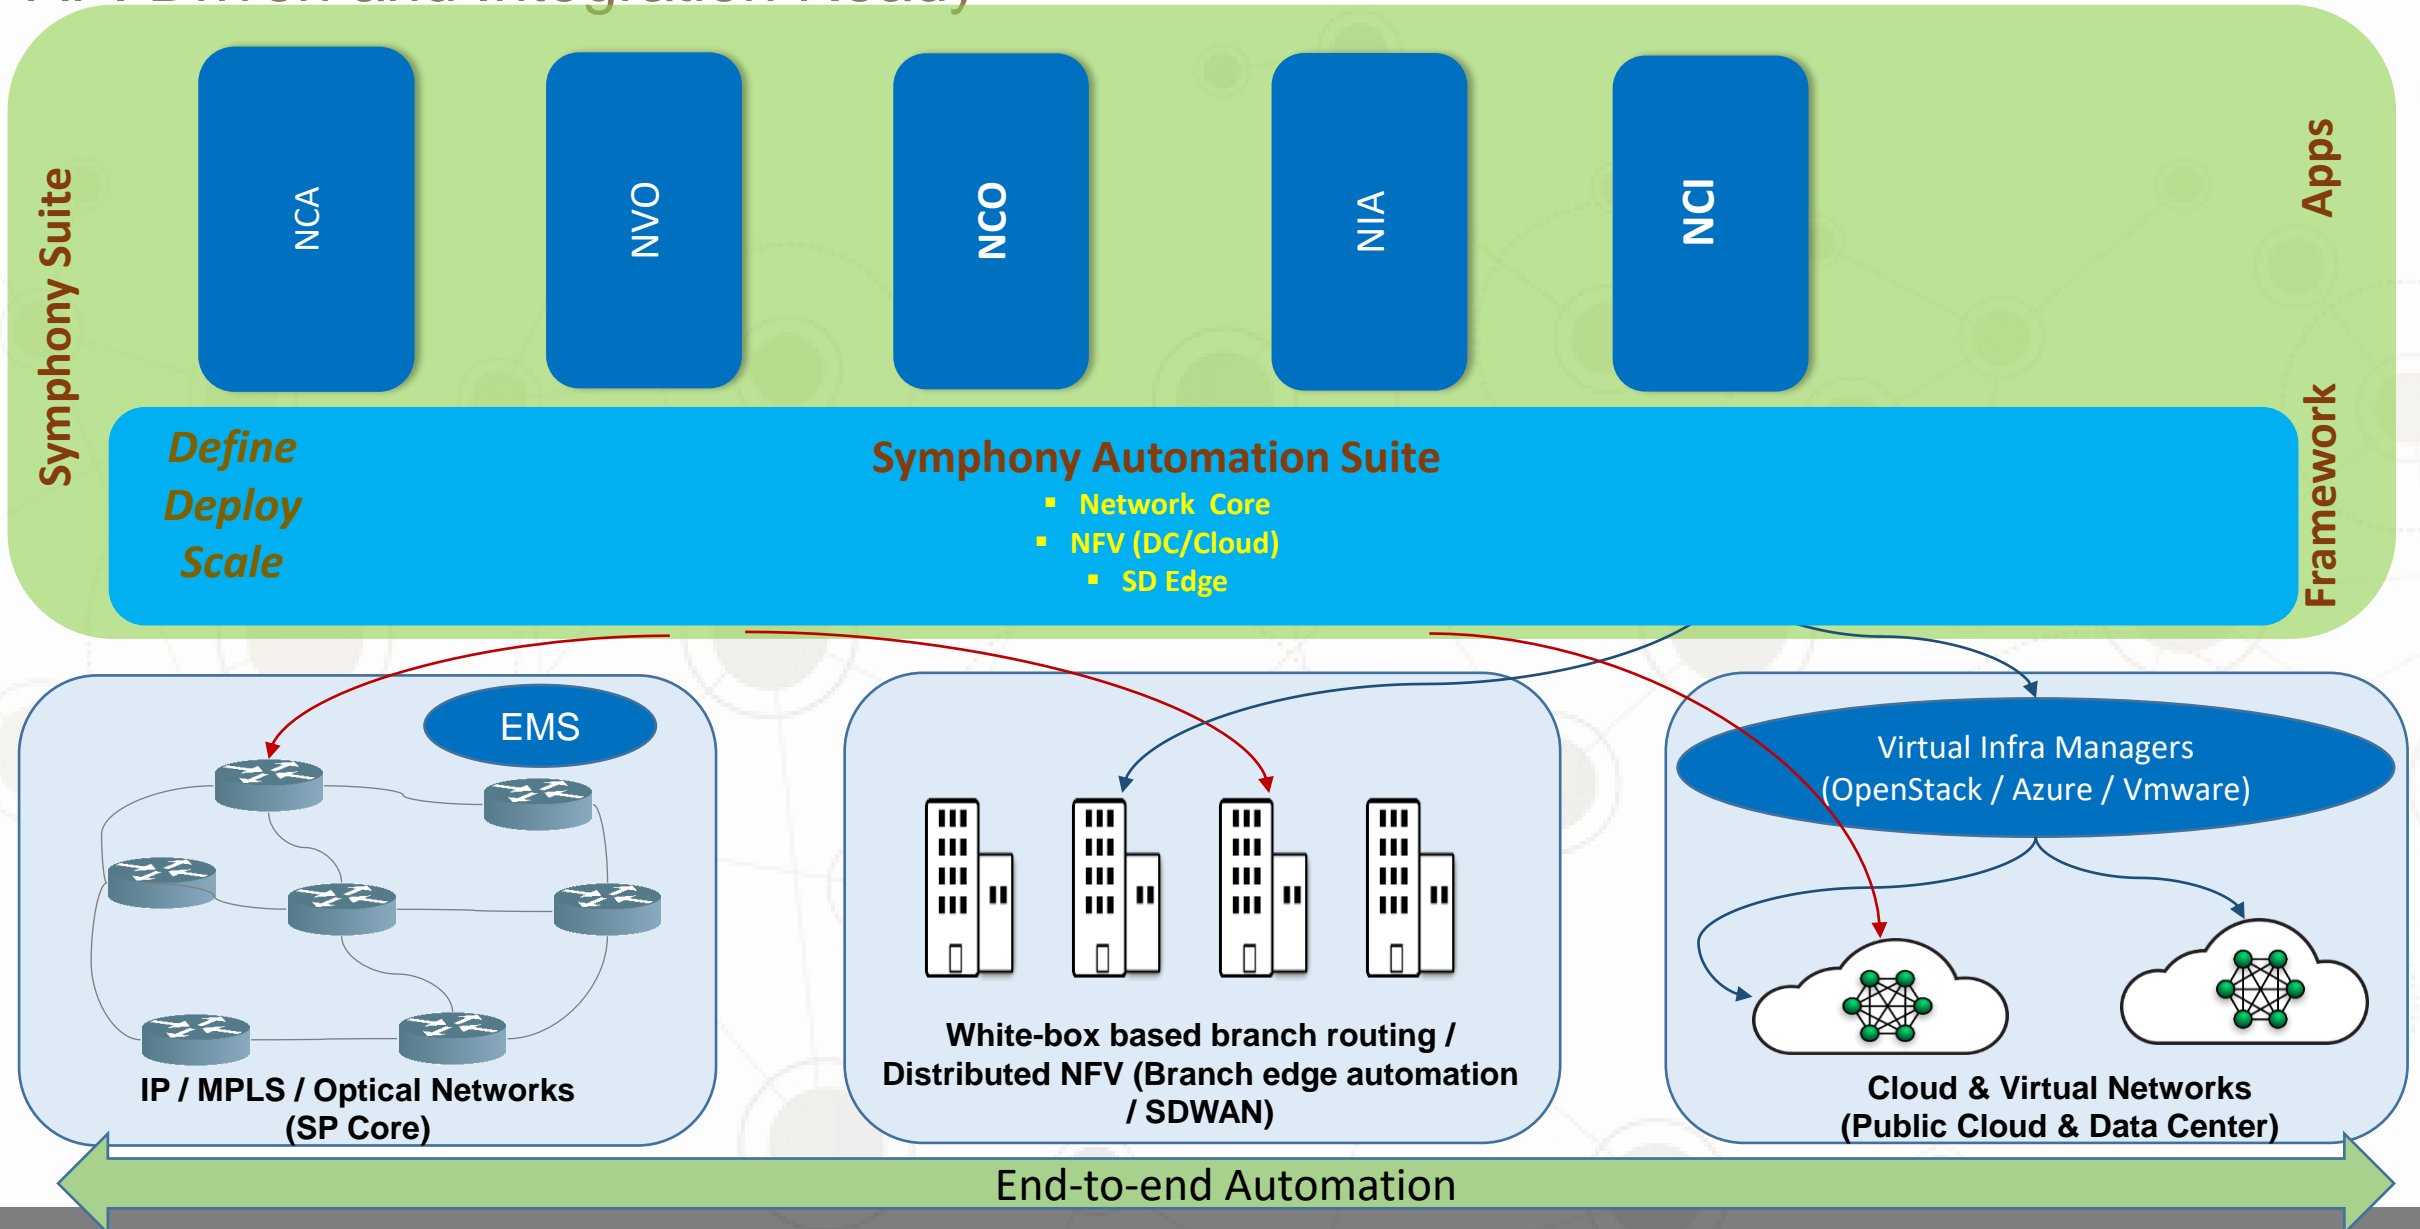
Symphony Suite

NCA

NVO

NCO

NIA

NCI

Apps

Framework

Define
Deploy
Scale

Symphony Automation Suite
- Network Core
- NFV (DC/Cloud)
- SD Edge

EMS

IP / MPLS / Optical Networks (SP Core)

White-box based branch routing / Distributed NFV (Branch edge automation / SDWAN)

Virtual Infra Managers (OpenStack / Azure / Vmware)

Cloud & Virtual Networks (Public Cloud & Data Center)

End-to-end Automation